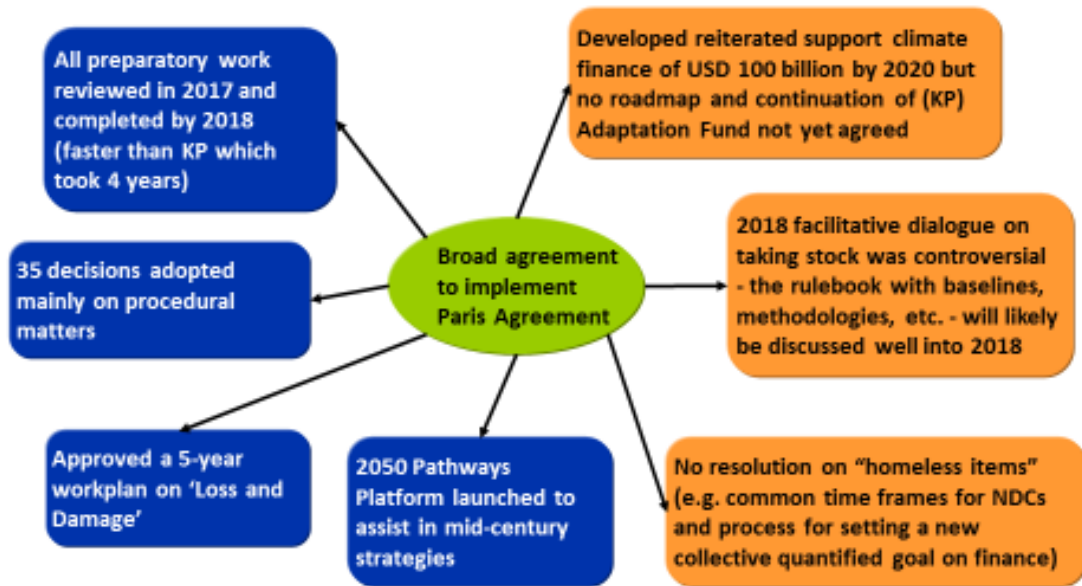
Broad agreement to implement Paris Agreement

All preparatory work reviewed in 2017 and completed by 2018 (faster than KP which took 4 years)

Developed reiterated support climate finance of USD 100 billion by 2020 but no roadmap and continuation of (KP) Adaptation Fund not yet agreed

35 decisions adopted mainly on procedural matters

2018 facilitative dialogue on taking stock was controversial - the rulebook with baselines, methodologies, etc. - will likely be discussed well into 2018

Approved a 5-year workplan on 'Loss and Damage'

2050 Pathways Platform launched to assist in mid-century strategies

No resolution on "homeless items" (e.g. common time frames for NDCs and process for setting a new collective quantified goal on finance)